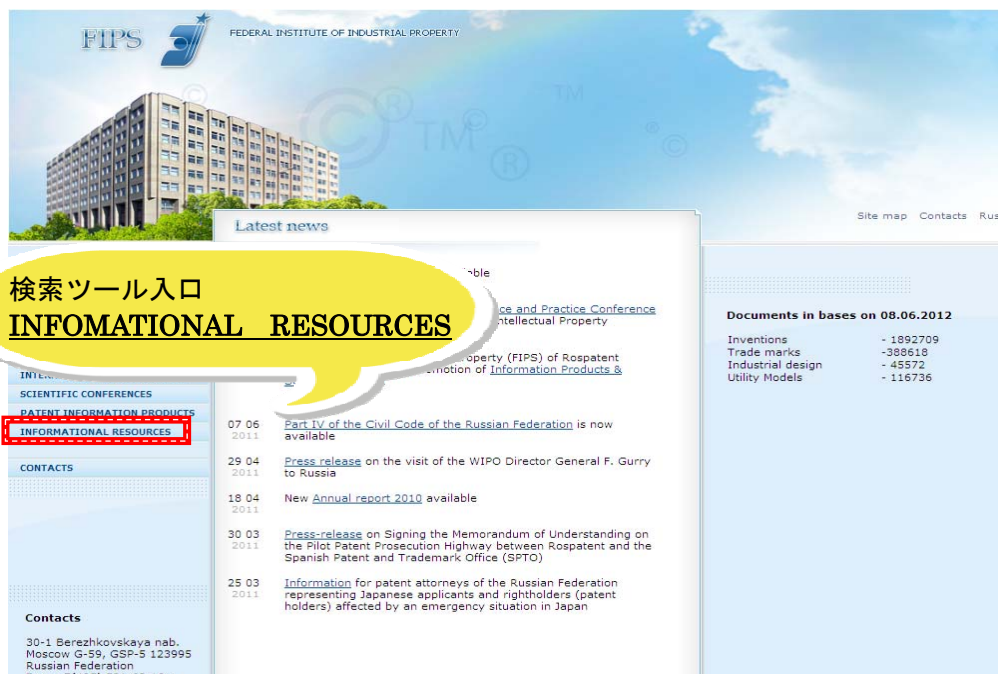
FIPS

FEDERAL INSTITUTE OF INDUSTRIAL PROPERTY

Site map Contacts Rus

Latest news

検索ツール入口
INFOMATIONAL RESOURCES

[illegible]able

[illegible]ce and Practice Conference
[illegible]ntellectual Property

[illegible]operty (FIPS) of Rospatent
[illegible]motion of Information Products &
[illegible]

INTE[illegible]

SCIENTIFIC CONFERENCES

PATENT INFORMATION PRODUCTS

INFORMATIONAL RESOURCES

CONTACTS

07 06
2011
Part IV of the Civil Code of the Russian Federation is now available

29 04
2011
Press release on the visit of the WIPO Director General F. Gurry to Russia

18 04
2011
New Annual report 2010 available

30 03
2011
Press-release on Signing the Memorandum of Understanding on the Pilot Patent Prosecution Highway between Rospatent and the Spanish Patent and Trademark Office (SPTO)

25 03
2011
Information for patent attorneys of the Russian Federation representing Japanese applicants and rightholders (patent holders) affected by an emergency situation in Japan

Documents in bases on 08.06.2012

| | |
|---|---|
| Inventions | - 1892709 |
| Trade marks | -388618 |
| Industrial design | - 45572 |
| Utility Models | - 116736 |

Contacts

30-1 Berezhkovskaya nab.
Moscow G-59, GSP-5 123995
Russian Federation
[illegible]